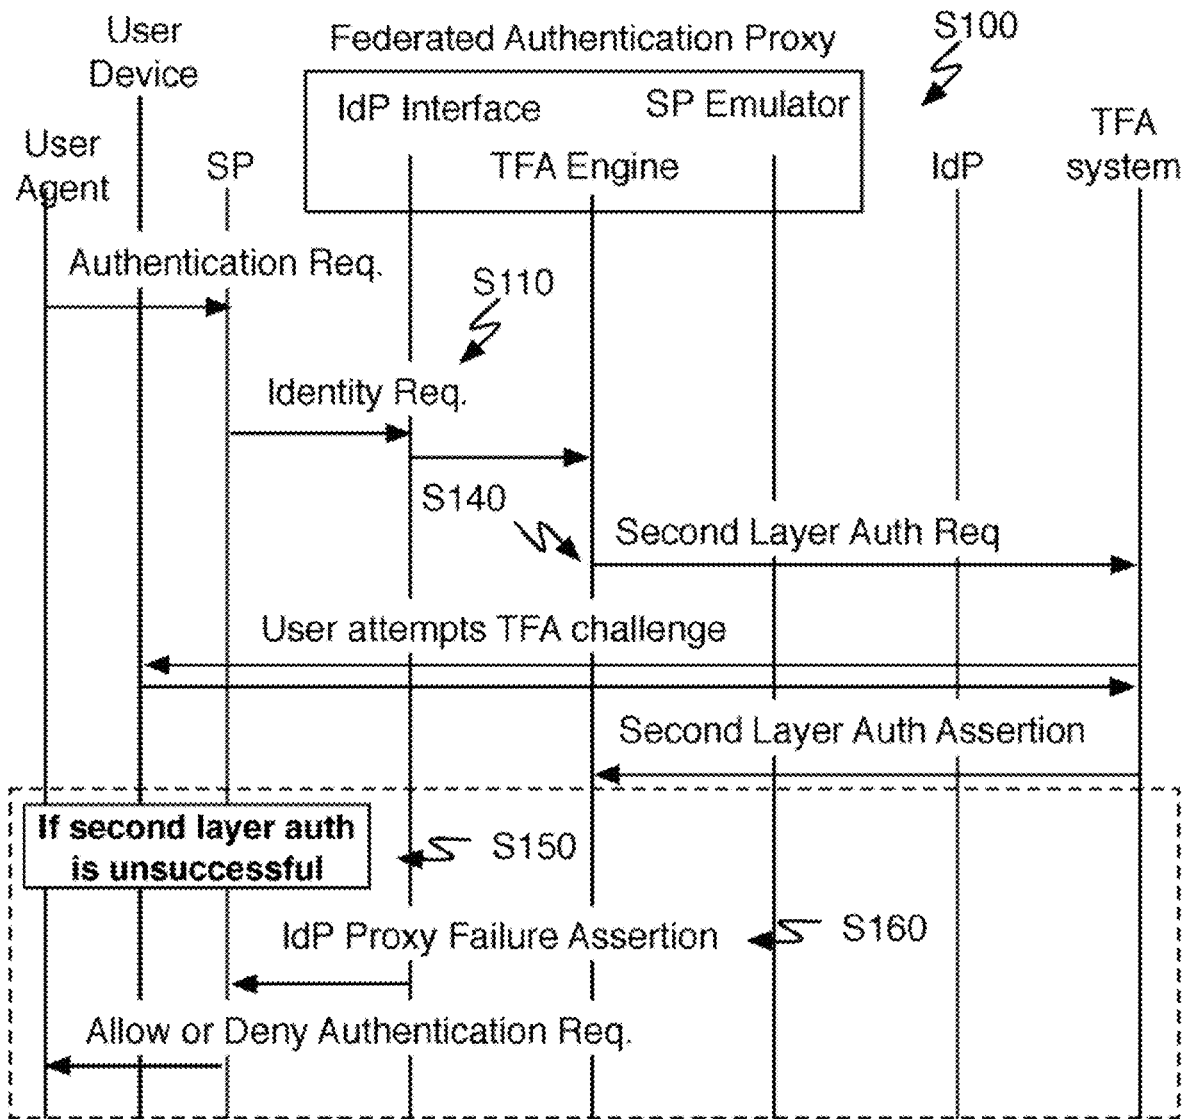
User Device

Federated Authentication Proxy

S100

IdP Interface

SP Emulator

TFA system

User Agent

SP

TFA Engine

IdP

Authentication Req.

S110

Identity Req.

S140

Second Layer Auth Req

User attempts TFA challenge

Second Layer Auth Assertion

If second layer auth is unsuccessful

S150

IdP Proxy Failure Assertion

S160

Allow or Deny Authentication Req.